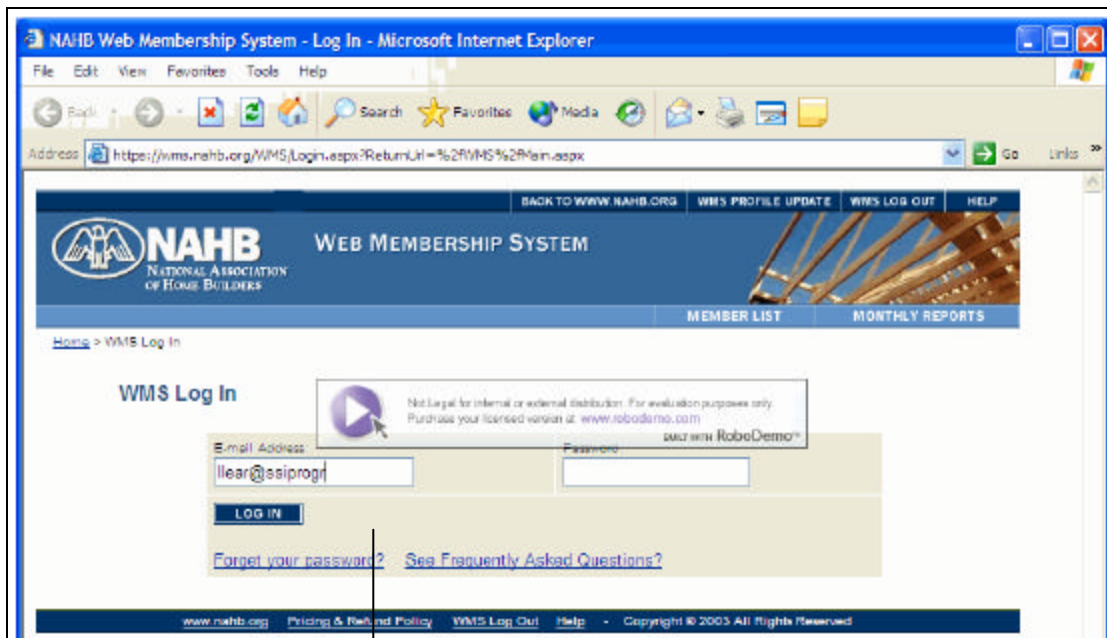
NAHB Web Membership System - Log In - Microsoft Internet Explorer

File Edit View Favorites Tools Help

Back Search Favorites Media

Address https://wms.nahb.org/WMS/Login.aspx?ReturnUrl=%2fWMS%2fMain.aspx Go Links »

BACK TO WWW.NAHB.ORG | WMS PROFILE UPDATE | WMS LOG OUT | HELP

NAHB NATIONAL ASSOCIATION OF HOME BUILDERS

WEB MEMBERSHIP SYSTEM

MEMBER LIST | MONTHLY REPORTS

Home > WMS Log In

WMS Log In

Not Legal for internal or external distribution. For evaluation purposes only. Purchase your licensed version at www.robodemo.com

BUILT WITH RoboDemo™

E-mail Address

llear@ssiprogr

Password

LOG IN

Forget your password? See Frequently Asked Questions?

www.nahb.org Pricing & Refund Policy WMS Log Out Help - Copyright © 2003 All Rights Reserved